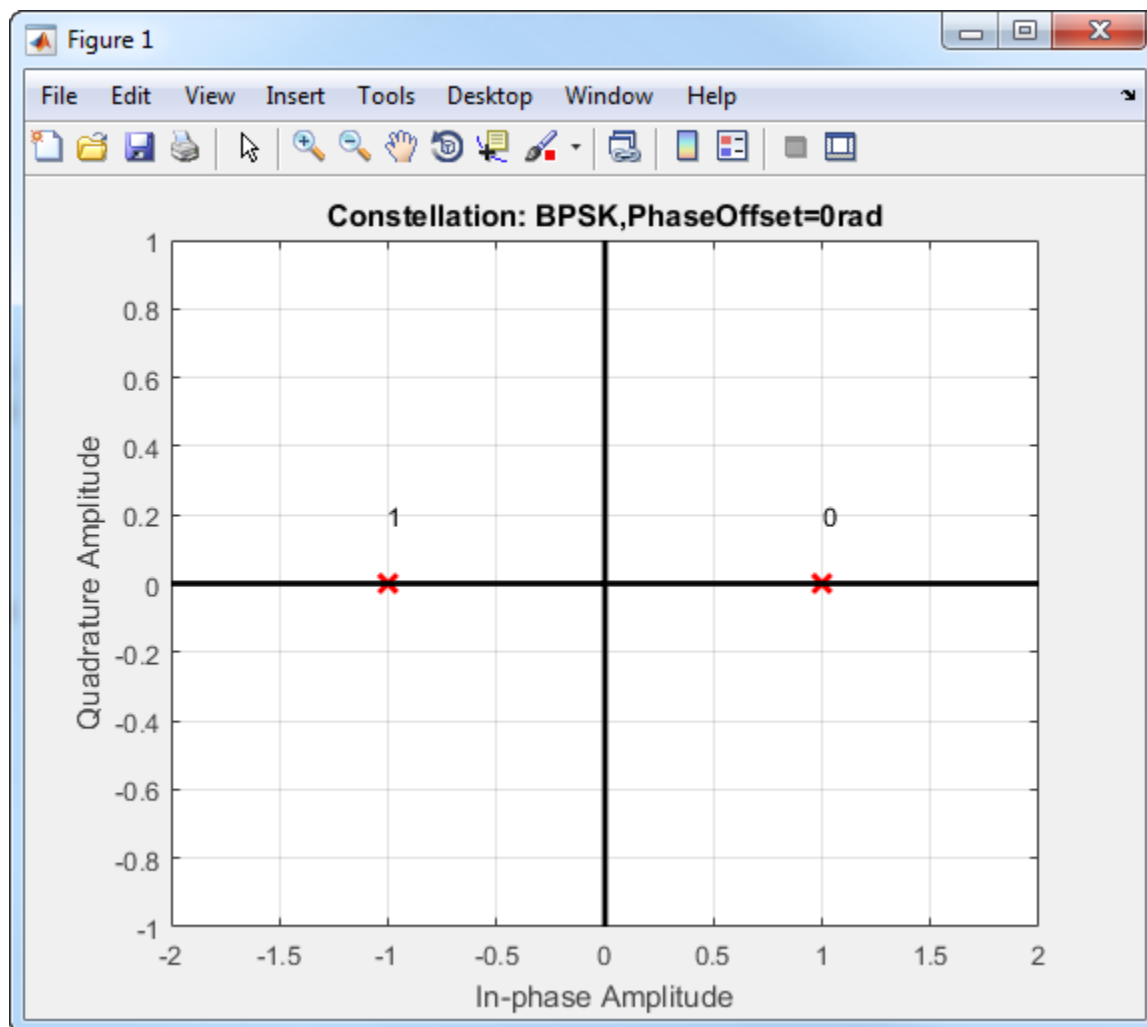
Figure 1

File Edit View Insert Tools Desktop Window Help

Constellation: BPSK,PhaseOffset=0rad

1
0.8
0.6
0.4
0.2
0
-0.2
-0.4
-0.6
-0.8
-1

Quadrature Amplitude

1
0

-2 -1.5 -1 -0.5 0 0.5 1 1.5 2

In-phase Amplitude